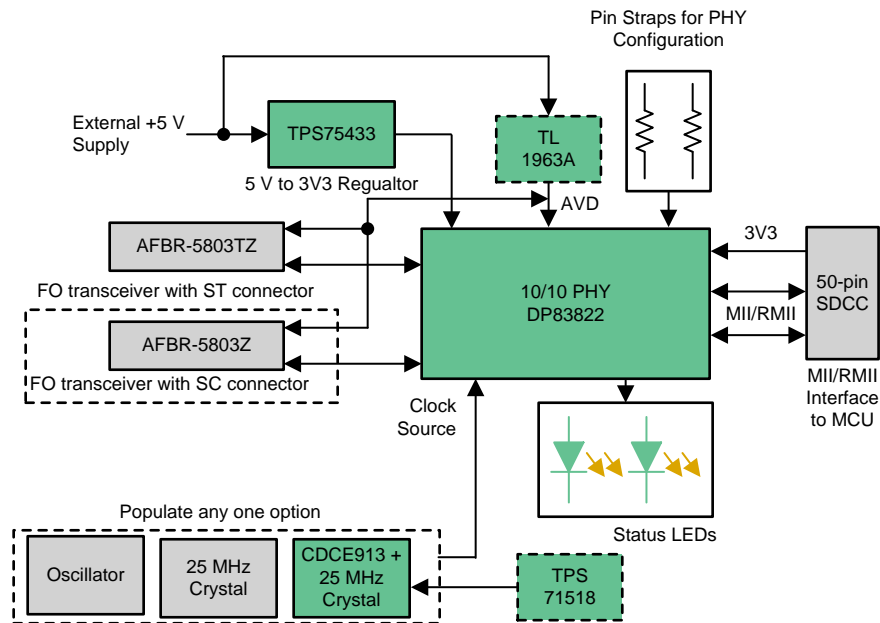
Pin Straps for PHY Configuration

External +5 V Supply

TPS75433

5 V to 3V3 Regualtor

TL 1963A

AVD

AFBR-5803TZ

FO transceiver with ST connector

AFBR-5803Z

FO transceiver with SC connector

10/10 PHY DP83822

3V3

50-pin SDCC

MII/RMII

MII/RMII Interface to MCU

Clock Source

Status LEDs

Populate any one option

Oscillator

25 MHz Crystal

CDCE913 + 25 MHz Crystal

TPS 71518